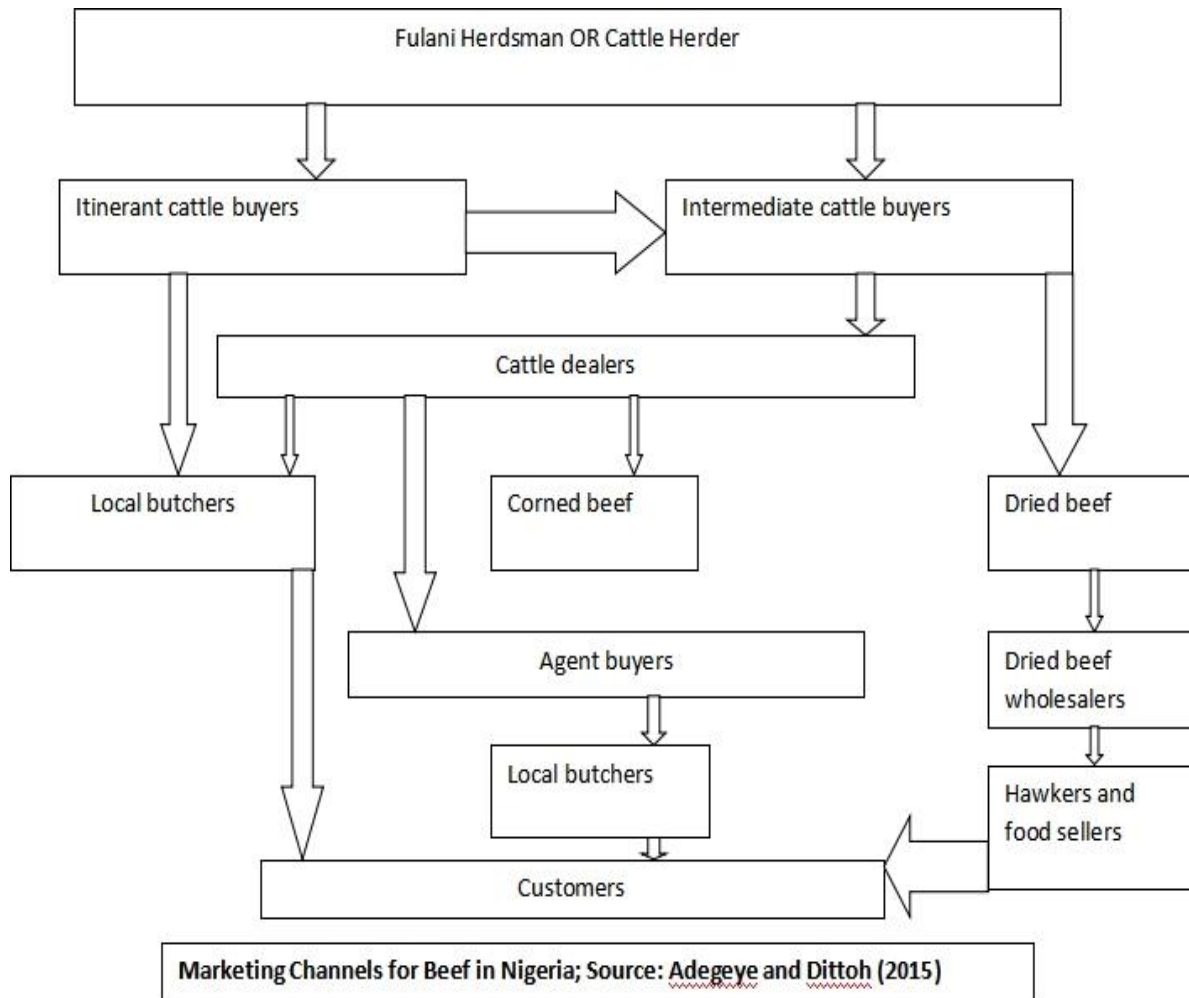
Fulani Herdsman OR Cattle Herder

Itinerant cattle buyers

Intermediate cattle buyers

Cattle dealers

Local butchers

Corned beef

Dried beef

Agent buyers

Dried beef wholesalers

Local butchers

Hawkers and food sellers

Customers

Marketing Channels for Beef in Nigeria; Source: Adegeye and Dittoh (2015)